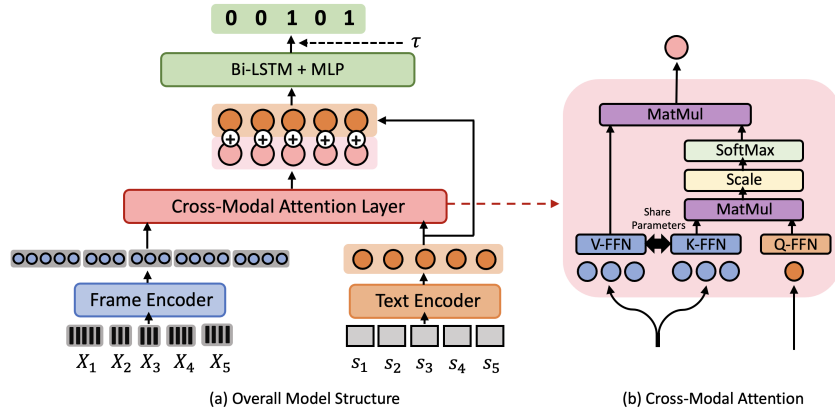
0 0 1 0 1

$\tau$

Bi-LSTM + MLP

Cross-Modal Attention Layer

Frame Encoder

$X_1$ $X_2$ $X_3$ $X_4$ $X_5$

Text Encoder

$s_1$ $s_2$ $s_3$ $s_4$ $s_5$

MatMul

SoftMax

Scale

MatMul

Share Parameters

V-FFN

K-FFN

Q-FFN

(a) Overall Model Structure

(b) Cross-Modal Attention